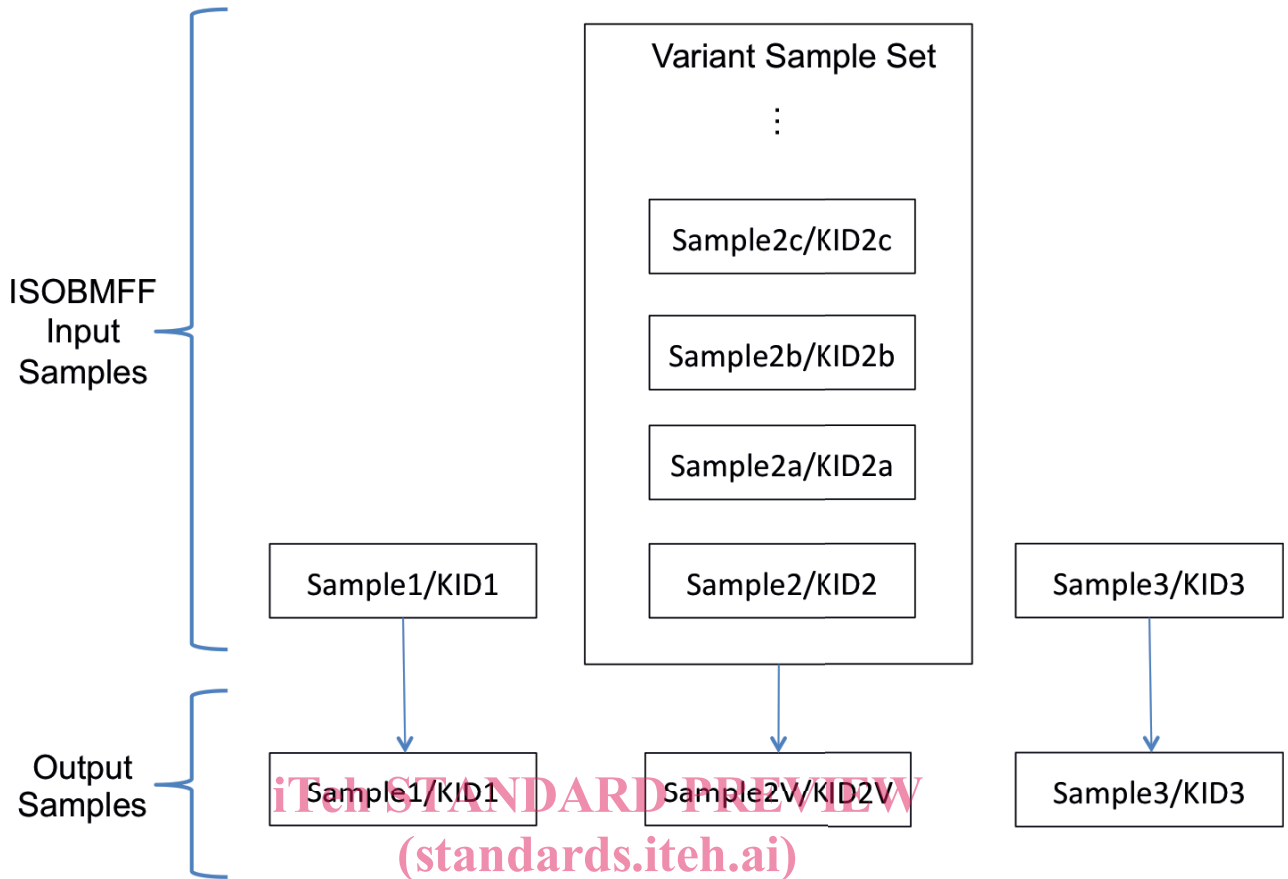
Variant Sample Set

⋮

Sample2c/KID2c

Sample2b/KID2b

Sample2a/KID2a

ISOBMFF Input Samples

Sample1/KID1

Sample2/KID2

Sample3/KID3

Output Samples

Sample1/KID1

Sample2V/KID2V

Sample3/KID3

iTeh STANDARD PREVIEW
(standards.iteh.ai)